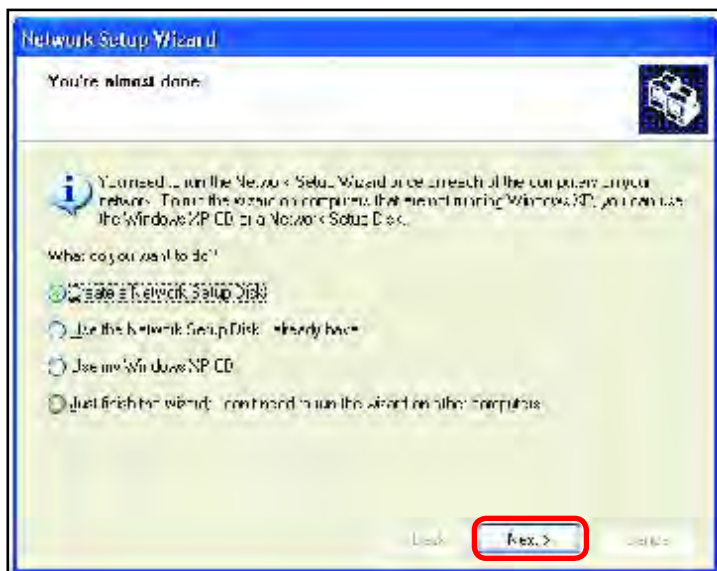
Network Setup Wizard

You're almost done.

You need to run the Network Setup Wizard once on each of the computers on your network. To run the wizard on computers that are not running Windows XP, you can use the Windows XP CD or a Network Setup Disk.

What do you want to do?

Create a Network Setup Disk

Use the Network Setup Disk I already have

Use my Windows XP CD

Just finish the wizard; I don't need to run the wizard on other computers

< Back   Next >   Cancel